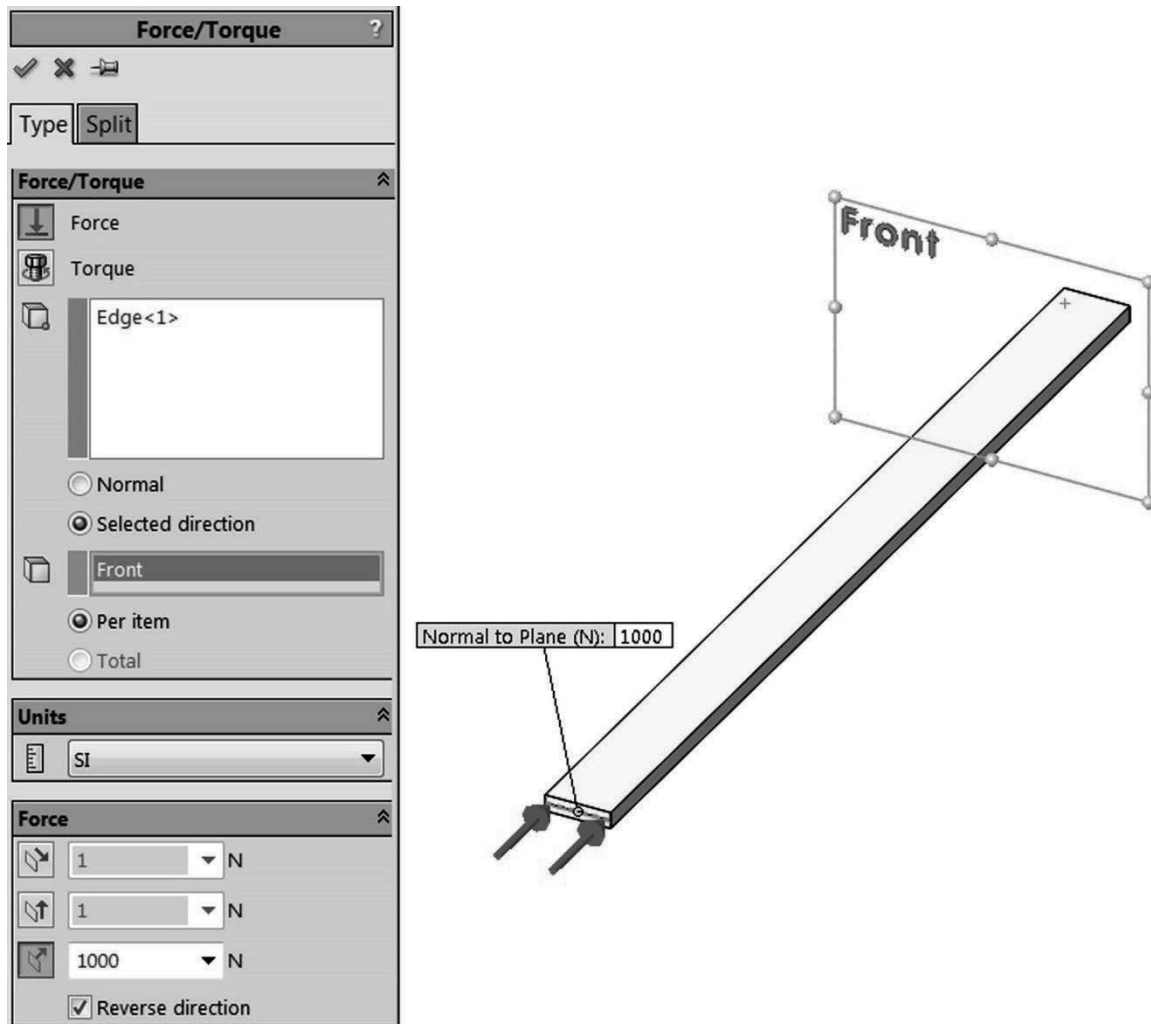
Force/Torque ?

Type Split

Force/Torque

Force

Torque

Edge<1>

Normal

Selected direction

Front

Per item

Total

Units

SI

Force

1 N

1 N

1000 N

Reverse direction

Front

Normal to Plane (N): 1000